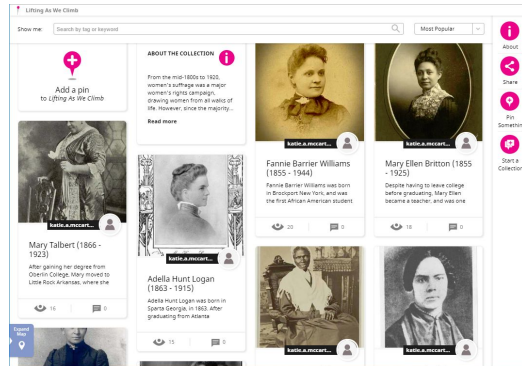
Lifting As We Climb

Show me: Search by tag or keyword

Most Popular

Add a pin
to Lifting As We Climb

ABOUT THE COLLECTION

From the mid-1800s to 1920, women's suffrage was a major women's rights campaign, drawing women from all walks of life. However, since the majority...

Read more

katie.a.mccart...

Fannie Barrier Williams (1855 - 1944)

Fannie Barrier Williams was born in Brockport New York, and was the first African American student

20 0

katie.a.mccart...

Mary Ellen Britton (1855 - 1925)

Despite having to leave college before graduating, Mary Ellen became a teacher, and was one

18 0

katie.a.mccart...

Mary Talbert (1866 - 1923)

After gaining her degree from Oberlin College, Mary moved to Little Rock Arkansas, where she

16 0

katie.a.mccart...

Adella Hunt Logan (1863 - 1915)

Adella Hunt Logan was born in Sparta Georgia, in 1863. After graduating from Atlanta

15 0

katie.a.mccart...

katie.a.mccart...

Expand Map

About

Share

Pin Somethin

Start a Collection